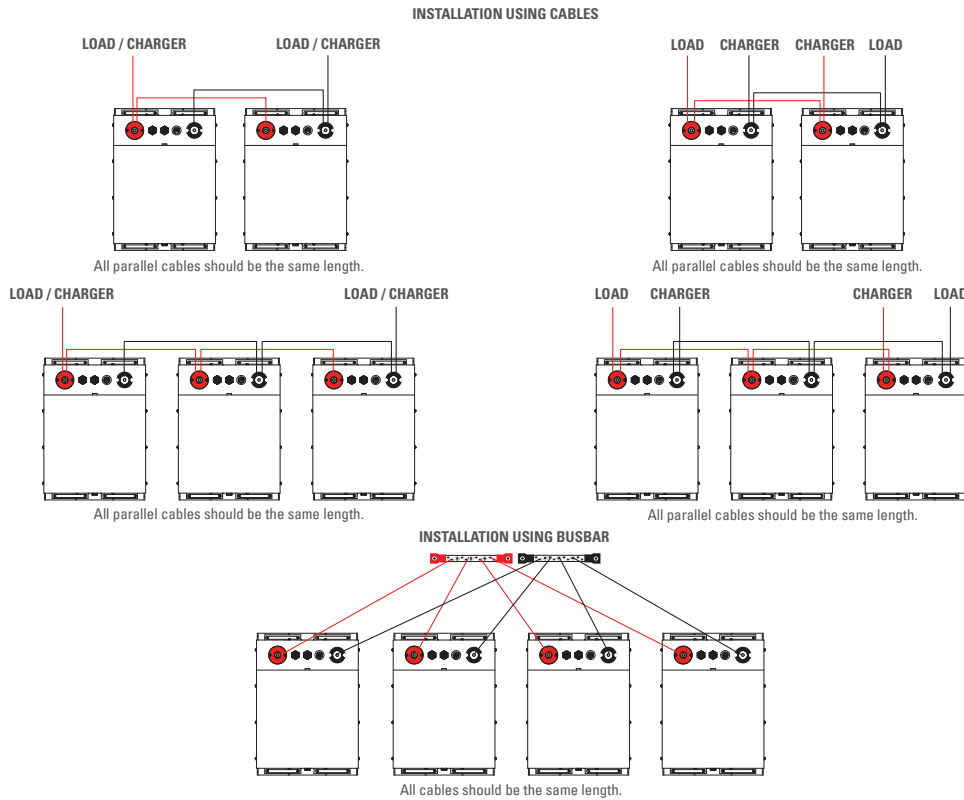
INSTALLATION USING CABLES

LOAD / CHARGER

LOAD / CHARGER

All parallel cables should be the same length.

LOAD CHARGER CHARGER LOAD

All parallel cables should be the same length.

LOAD / CHARGER

LOAD / CHARGER

All parallel cables should be the same length.

LOAD CHARGER CHARGER LOAD

All parallel cables should be the same length.

INSTALLATION USING BUSBAR

All cables should be the same length.